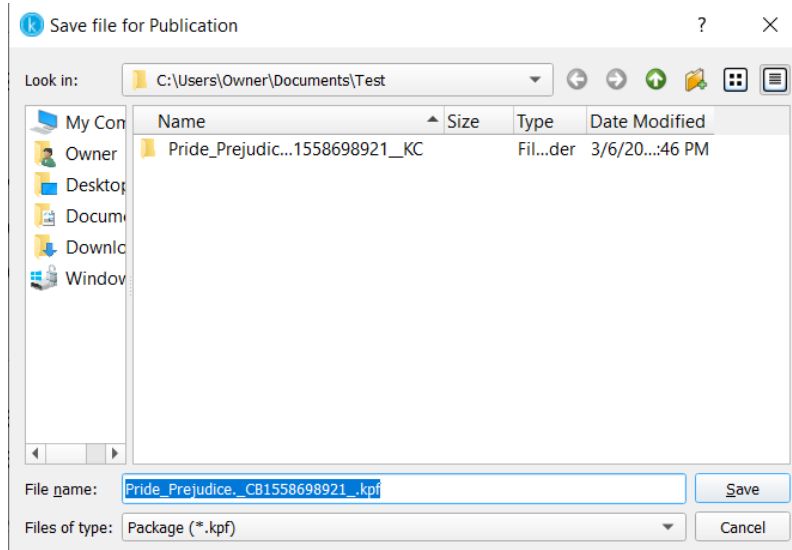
Save file for Publication

?

Look in: C:\Users\Owner\Documents\Test

My Con
Owner
Desktop
Docume
Downlo
Window

| Name | Size | Type | Date Modified |
|---|---|---|---|
| Pride_Prejudic...1558698921__KC | | Fil...der | 3/6/20...:46 PM |

File name: Pride_Prejudice._CB1558698921_.kpf

Save

Files of type: Package (*.kpf)

Cancel